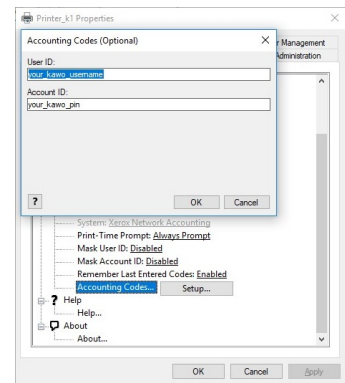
Printer_k1 Properties

Accounting Codes (Optional)

User ID:
your_kawo_username

Account ID:
your_kawo_pin

?

OK Cancel

r Management
Administration

System: Xerox Network Accounting
Print-Time Prompt: Always Prompt
Mask User ID: Disabled
Mask Account ID: Disabled
Remember Last Entered Codes: Enabled
Accounting Codes... Setup...
Help
Help...
About
About...

OK Cancel Apply